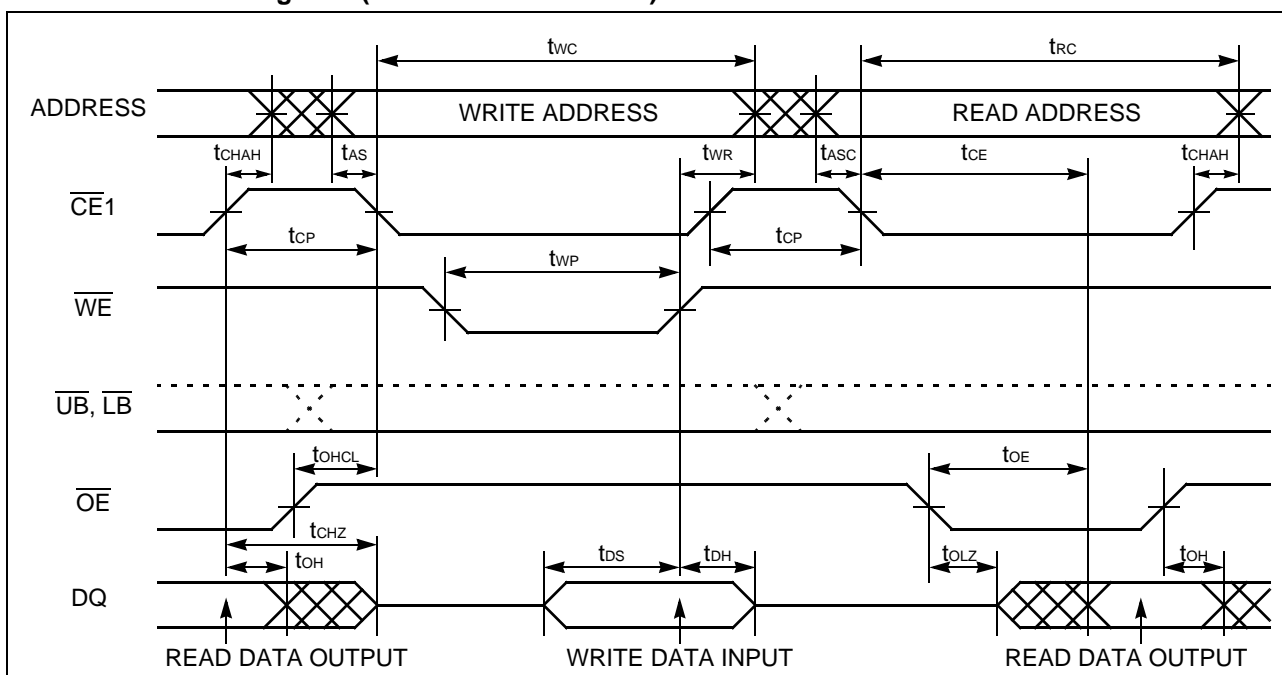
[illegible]g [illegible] ( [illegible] )

$t_{WC}$

$t_{RC}$

ADDRESS

WRITE ADDRESS

READ ADDRESS

$t_{CHAH}$

$t_{AS}$

$t_{WR}$

$t_{ASC}$

$t_{CE}$

$t_{CHAH}$

$\overline{CE}1$

$t_{CP}$

$t_{CP}$

$t_{WP}$

$\overline{WE}$

$\overline{UB}$, $\overline{LB}$

$t_{OHCL}$

$t_{OE}$

$\overline{OE}$

$t_{CHZ}$

$t_{OH}$

$t_{DS}$

$t_{DH}$

$t_{OLZ}$

$t_{OH}$

DQ

READ DATA OUTPUT

WRITE DATA INPUT

READ DATA OUTPUT